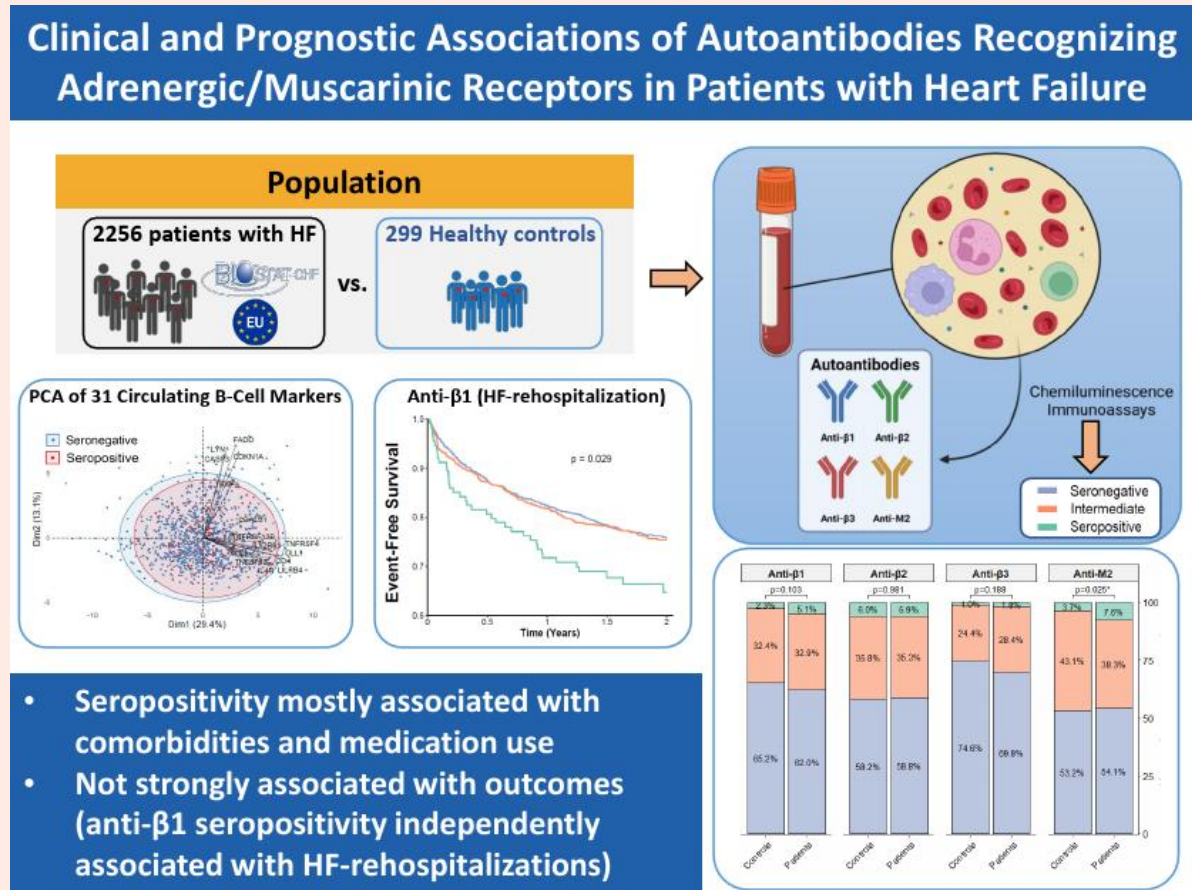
Clinical and Prognostic Associations of Autoantibodies Recognizing Adrenergic/Muscarinic Receptors in Patients with Heart Failure

Population

2256 patients with HF

BIOSTAT-CHF

EU

vs.

299 Healthy controls

Autoantibodies

Anti-β1 Anti-β2

Anti-β3 Anti-M2

Chemiluminescence Immunoassays

Seronegative
Intermediate
Seropositive

PCA of 31 Circulating B-Cell Markers

Seronegative
Seropositive

FADD
LTN
CASP8
CDKN1A
TNFRSF4
CLL1
LILRB4

Dim2 (13.1%)

Dim1 (29.4%)

-4 -10 -5 0 5 10

Anti-β1 (HF-rehospitalization)

p = 0.029

Event-Free Survival

1.0 0.9 0.8 0.7 0.6

0 0.5 1 1.5 2

Time (Years)

| | Anti-β1 | | Anti-β2 | | Anti-β3 | | Anti-M2 | |
|---|---|---|---|---|---|---|---|---|
| | p=0.103 | | p=0.981 | | p=0.188 | | p=0.025* | |
| | 2.3% | 5.1% | 6.0% | 6.9% | 1.0% | 1.8% | 3.7% | 7.6% |
| | 32.4% | 32.9% | 35.8% | 35.3% | 24.4% | 28.4% | 43.1% | 38.3% |
| | 65.2% | 62.0% | 58.2% | 58.8% | 74.6% | 69.8% | 53.2% | 54.1% |
| | Controls | Patients | Controls | Patients | Controls | Patients | Controls | Patients |

100 75 50 25 0

• Seropositivity mostly associated with comorbidities and medication use
• Not strongly associated with outcomes (anti-β1 seropositivity independently associated with HF-rehospitalizations)